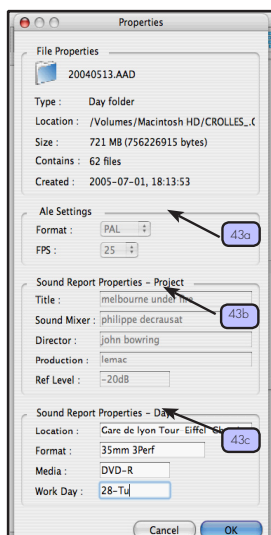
Properties

File Properties

20040513.AAD

Type : Day folder

Location : /Volumes/Macintosh HD/CROLLES_.C

Size : 721 MB (756226915 bytes)

Contains : 62 files

Created : 2005-07-01, 18:13:53

Ale Settings

Format : PAL

FPS : 25

43a

Sound Report Properties - Project

Title : melbourne under fire

Sound Mixer : philippe decrausat

Director : john bowring

Production : lemac

Ref Level : -20dB

43b

Sound Report Properties - Day

Location : Gare de lyon Tour Eiffel Ch

Format : 35mm 3Perf

Media : DVD-R

Work Day : 28-Tu

43c

Cancel

OK